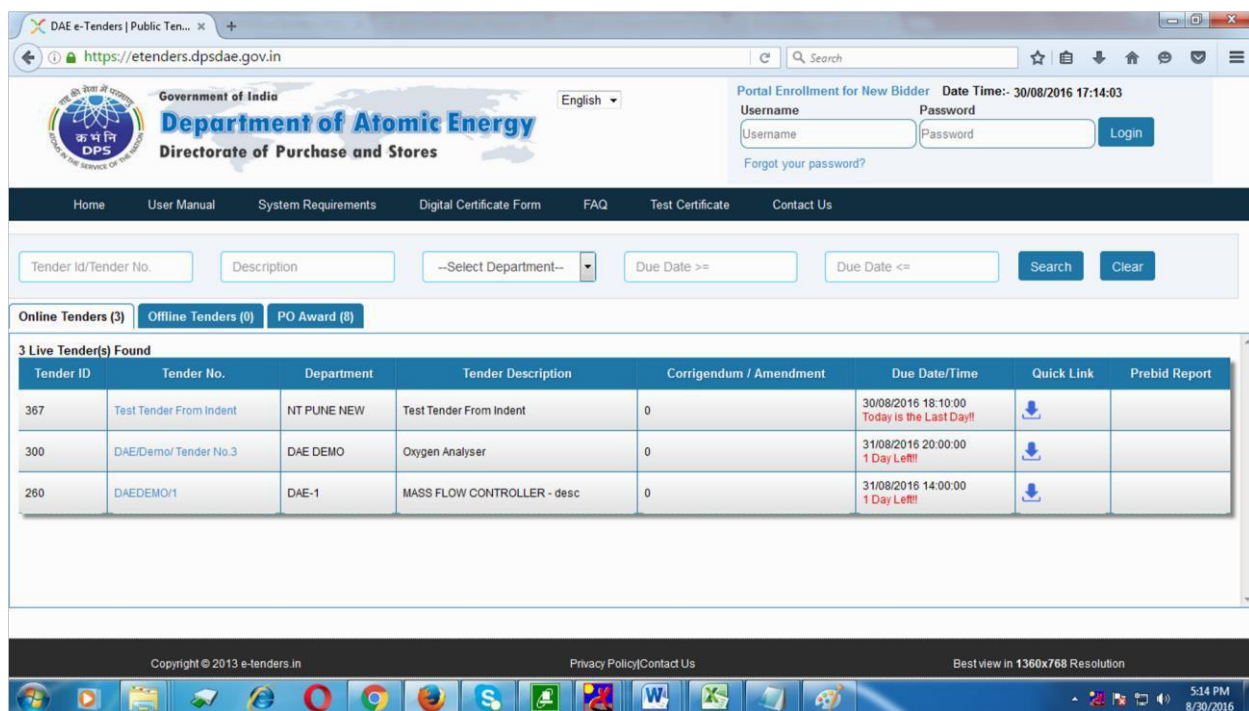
DAE e-Tenders | Public Ten... ×

https://etenders.dpsdae.gov.in

Search

Government of India
Department of Atomic Energy
Directorate of Purchase and Stores

क भ नि
DPS

English

Portal Enrollment for New Bidder Date Time:- 30/08/2016 17:14:03
Username
Password
Username
Password
Login
Forgot your password?

Home User Manual System Requirements Digital Certificate Form FAQ Test Certificate Contact Us

Tender Id/Tender No. Description --Select Department-- Due Date >= Due Date <= Search Clear

Online Tenders (3) Offline Tenders (0) PO Award (8)

3 Live Tender(s) Found

| Tender ID | Tender No. | Department | Tender Description | Corrigendum / Amendment | Due Date/Time | Quick Link | Prebid Report |
|---|---|---|---|---|---|---|---|
| 367 | Test Tender From Indent | NT PUNE NEW | Test Tender From Indent | 0 | 30/08/2016 18:10:00 Today is the Last Day!! | | |
| 300 | DAE/Demo/ Tender No.3 | DAE DEMO | Oxygen Analyser | 0 | 31/08/2016 20:00:00 1 Day Left!! | | |
| 260 | DAEDEMO/1 | DAE-1 | MASS FLOW CONTROLLER - desc | 0 | 31/08/2016 14:00:00 1 Day Left!! | | |

Copyright © 2013 e-tenders.in Privacy Policy|Contact Us Best view in 1360x768 Resolution

5:14 PM
8/30/2016